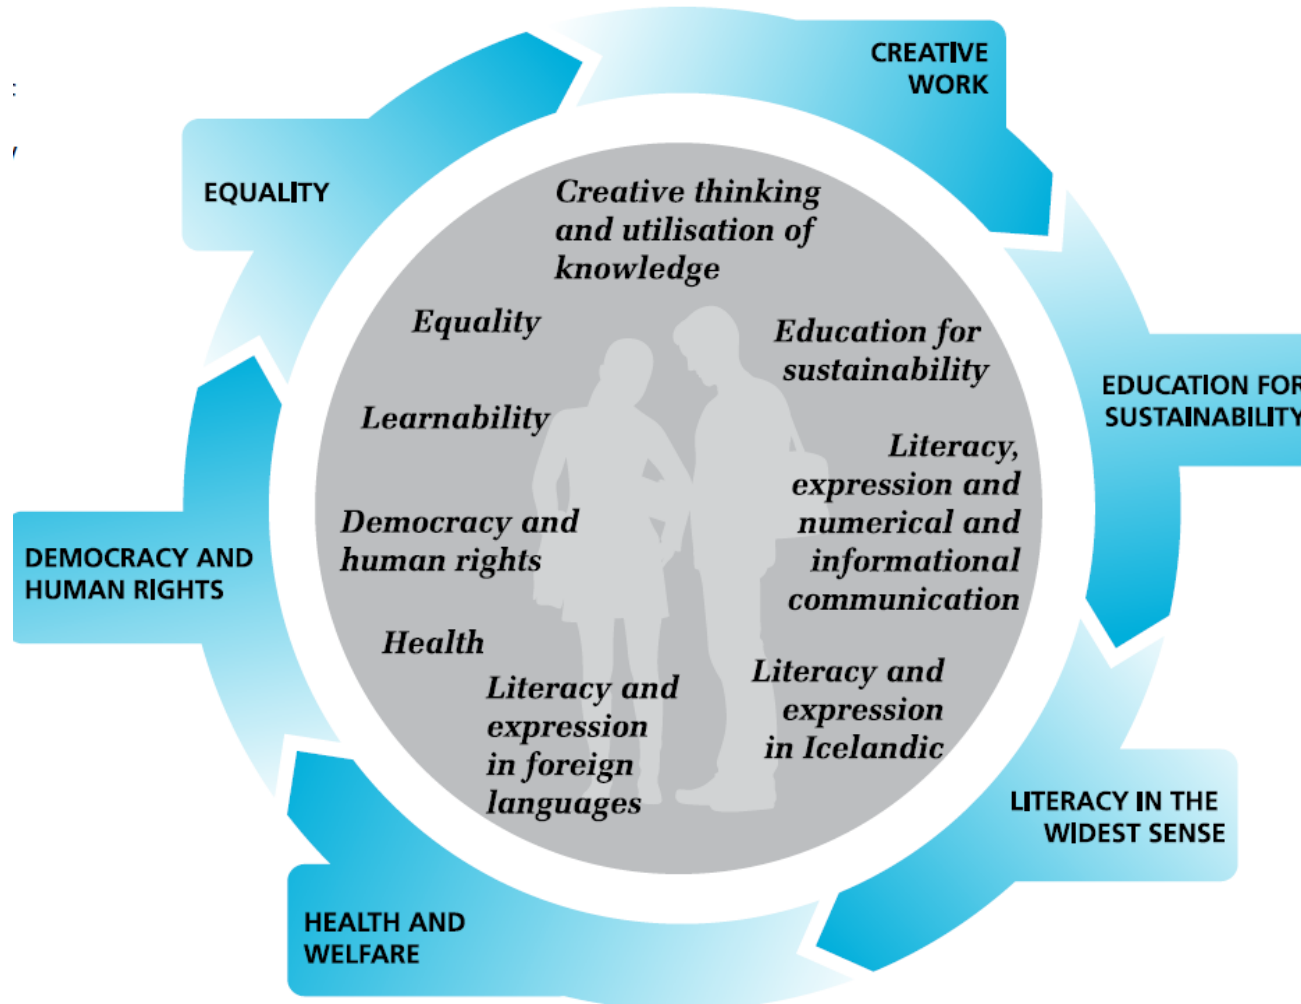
CREATIVE WORK

EDUCATION FOR SUSTAINABILITY

LITERACY IN THE WIDEST SENSE

HEALTH AND WELFARE

DEMOCRACY AND HUMAN RIGHTS

EQUALITY

Creative thinking and utilisation of knowledge

Equality

Education for sustainability

Learnability

Literacy, expression and numerical and informational communication

Democracy and human rights

Health

Literacy and expression in foreign languages

Literacy and expression in Icelandic